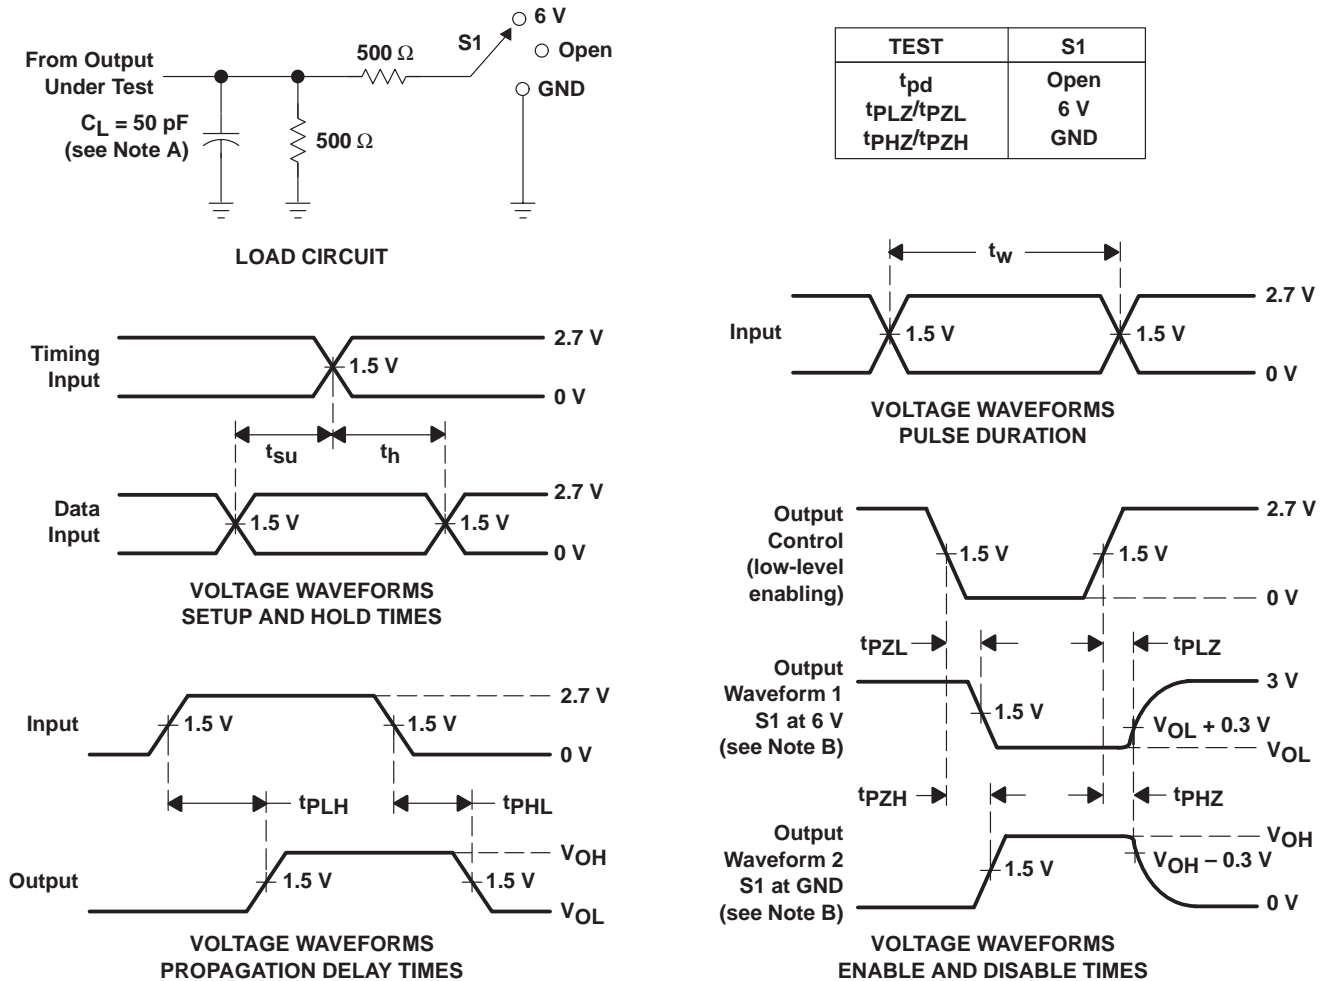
From Output Under Test

$C_L$ = 50 pF (see Note A)

500 Ω

500 Ω

S1

6 V

Open

GND

LOAD CIRCUIT

| TEST | S1 |
|---|---|
| $t_{pd}$ | Open |
| $t_{PLZ}/t_{PZL}$ | 6 V |
| $t_{PHZ}/t_{PZH}$ | GND |

Timing Input

2.7 V

1.5 V

0 V

$t_{su}$

$t_h$

Data Input

1.5 V

1.5 V

2.7 V

0 V

VOLTAGE WAVEFORMS SETUP AND HOLD TIMES

$t_w$

Input

1.5 V

1.5 V

2.7 V

0 V

VOLTAGE WAVEFORMS PULSE DURATION

Input

1.5 V

1.5 V

2.7 V

0 V

$t_{PLH}$

$t_{PHL}$

Output

1.5 V

1.5 V

$V_{OH}$

$V_{OL}$

VOLTAGE WAVEFORMS PROPAGATION DELAY TIMES

Output Control (low-level enabling)

1.5 V

1.5 V

2.7 V

0 V

$t_{PZL}$

$t_{PLZ}$

Output Waveform 1 S1 at 6 V (see Note B)

1.5 V

3 V

$V_{OL}$ + 0.3 V

$V_{OL}$

$t_{PZH}$

$t_{PHZ}$

Output Waveform 2 S1 at GND (see Note B)

1.5 V

$V_{OH}$

$V_{OH}$ – 0.3 V

0 V

VOLTAGE WAVEFORMS ENABLE AND DISABLE TIMES